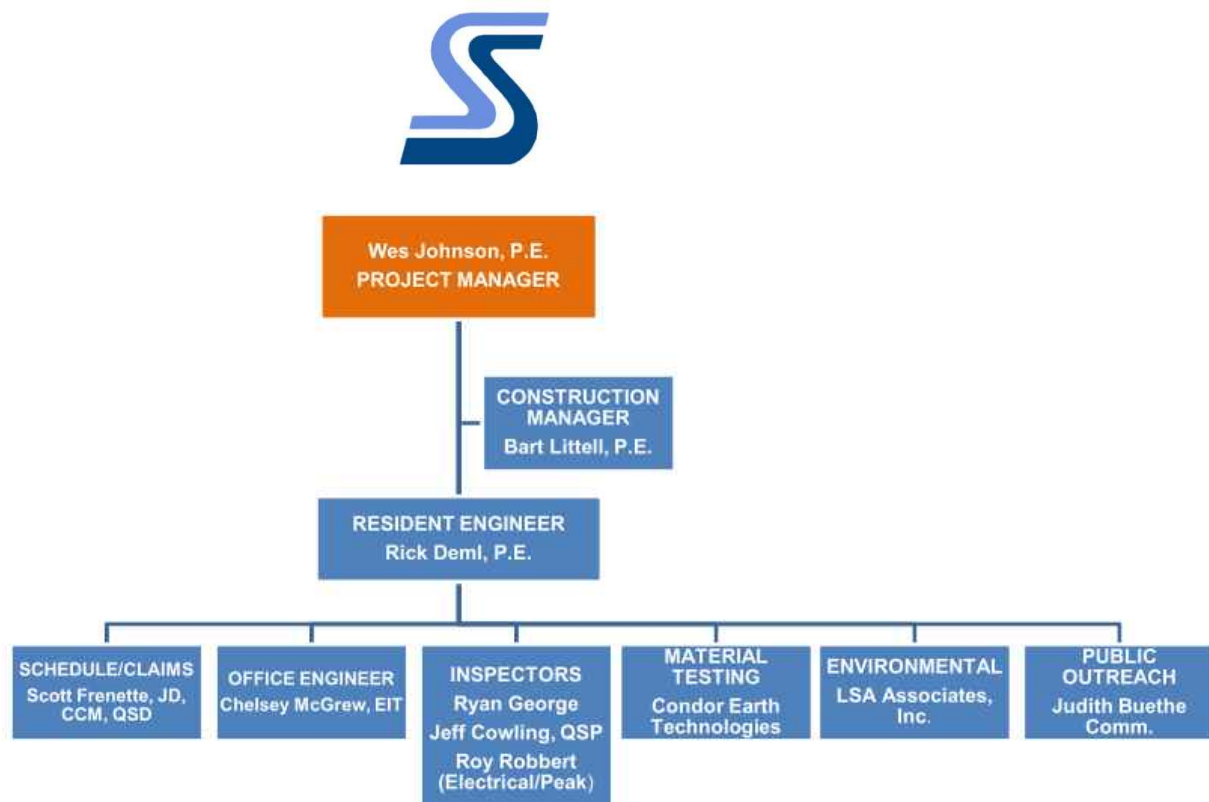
Wes Johnson, P.E.
PROJECT MANAGER

CONSTRUCTION MANAGER
Bart Littell, P.E.

RESIDENT ENGINEER
Rick Deml, P.E.

SCHEDULE/CLAIMS
Scott Frenette, JD, CCM, QSD

OFFICE ENGINEER
Chelsey McGrew, EIT

INSPECTORS
Ryan George
Jeff Cowling, QSP
Roy Robbert (Electrical/Peak)

MATERIAL TESTING
Condor Earth Technologies

ENVIRONMENTAL
LSA Associates, Inc.

PUBLIC OUTREACH
Judith Buethe Comm.